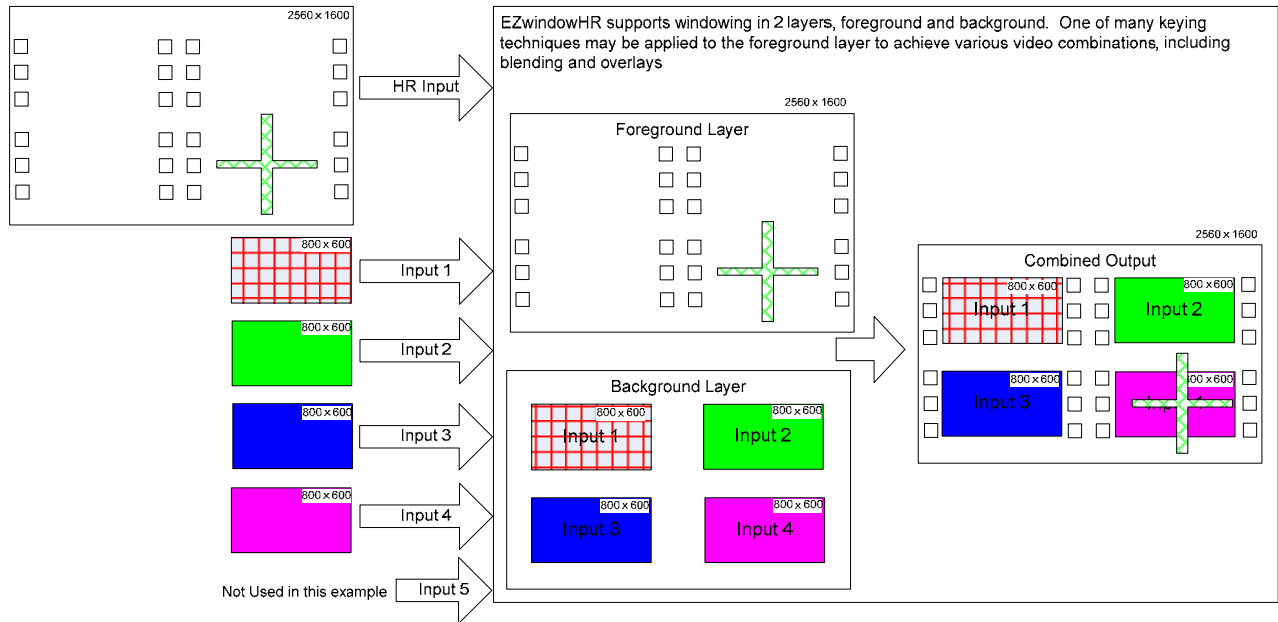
2560 x 1600

EZwindowHR supports windowing in 2 layers, foreground and background. One of many keying techniques may be applied to the foreground layer to achieve various video combinations, including blending and overlays

HR Input

2560 x 1600

Foreground Layer

800 x 600

Input 1

800 x 600

Input 2

800 x 600

Input 3

800 x 600

Input 4

Not Used in this example

Input 5

Background Layer

800 x 600

Input 1

800 x 600

Input 2

800 x 600

Input 3

800 x 600

Input 4

2560 x 1600

Combined Output

800 x 600

Input 1

800 x 600

Input 2

800 x 600

Input 3

800 x 600

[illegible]